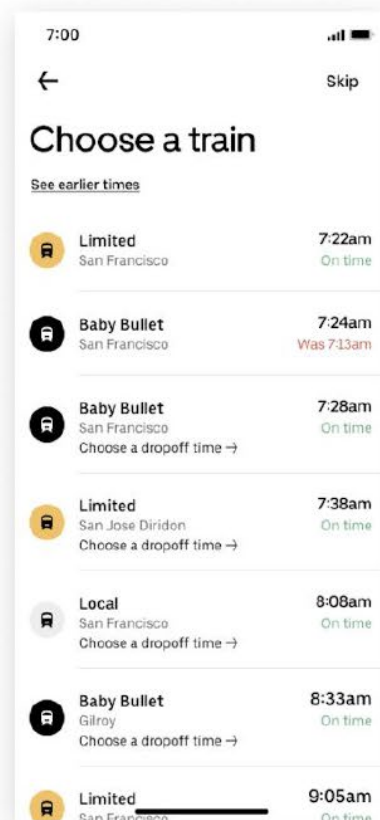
7:00

←

Skip

Choose a train

See earlier times

Limited
San Francisco
7:22am
On time

Baby Bullet
San Francisco
7:24am
Was 7:13am

Baby Bullet
San Francisco
Choose a dropoff time →
7:28am
On time

Limited
San Jose Diridon
Choose a dropoff time →
7:38am
On time

Local
San Francisco
Choose a dropoff time →
8:08am
On time

Baby Bullet
Gilroy
Choose a dropoff time →
8:33am
On time

Limited
San Francisco
9:05am
On time